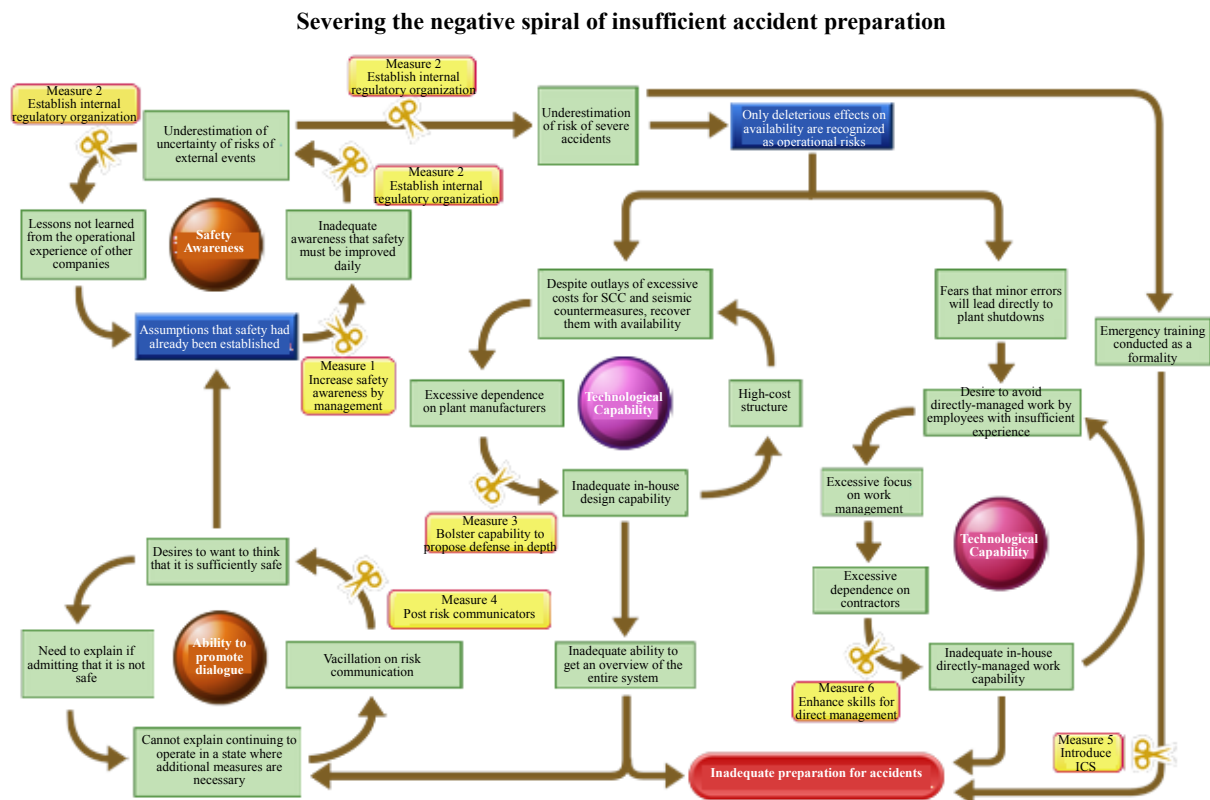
Severing the negative spiral of insufficient accident preparation

Measure 2
Establish internal regulatory organization

Underestimation of uncertainty of risks of external events

Measure 2
Establish internal regulatory organization

Underestimation of risk of severe accidents

Only deleterious effects on availability are recognized as operational risks

Measure 2
Establish internal regulatory organization

Lessons not learned from the operational experience of other companies

Safety Awareness

Inadequate awareness that safety must be improved daily

Despite outlays of excessive costs for SCC and seismic countermeasures, recover them with availability

Fears that minor errors will lead directly to plant shutdowns

Assumptions that safety had already been established

Measure 1
Increase safety awareness by management

Emergency training conducted as a formality

Excessive dependence on plant manufacturers

Technological Capability

High-cost structure

Desire to avoid directly-managed work by employees with insufficient experience

Inadequate in-house design capability

Excessive focus on work management

Measure 3
Bolster capability to propose defense in depth

Technological Capability

Desires to want to think that it is sufficiently safe

Excessive dependence on contractors

Measure 4
Post risk communicators

Need to explain if admitting that it is not safe

Ability to promote dialogue

Vacillation on risk communication

Inadequate ability to get an overview of the entire system

Inadequate in-house directly-managed work capability

Measure 6
Enhance skills for direct management

Cannot explain continuing to operate in a state where additional measures are necessary

Measure 5
Introduce ICS

Inadequate preparation for accidents